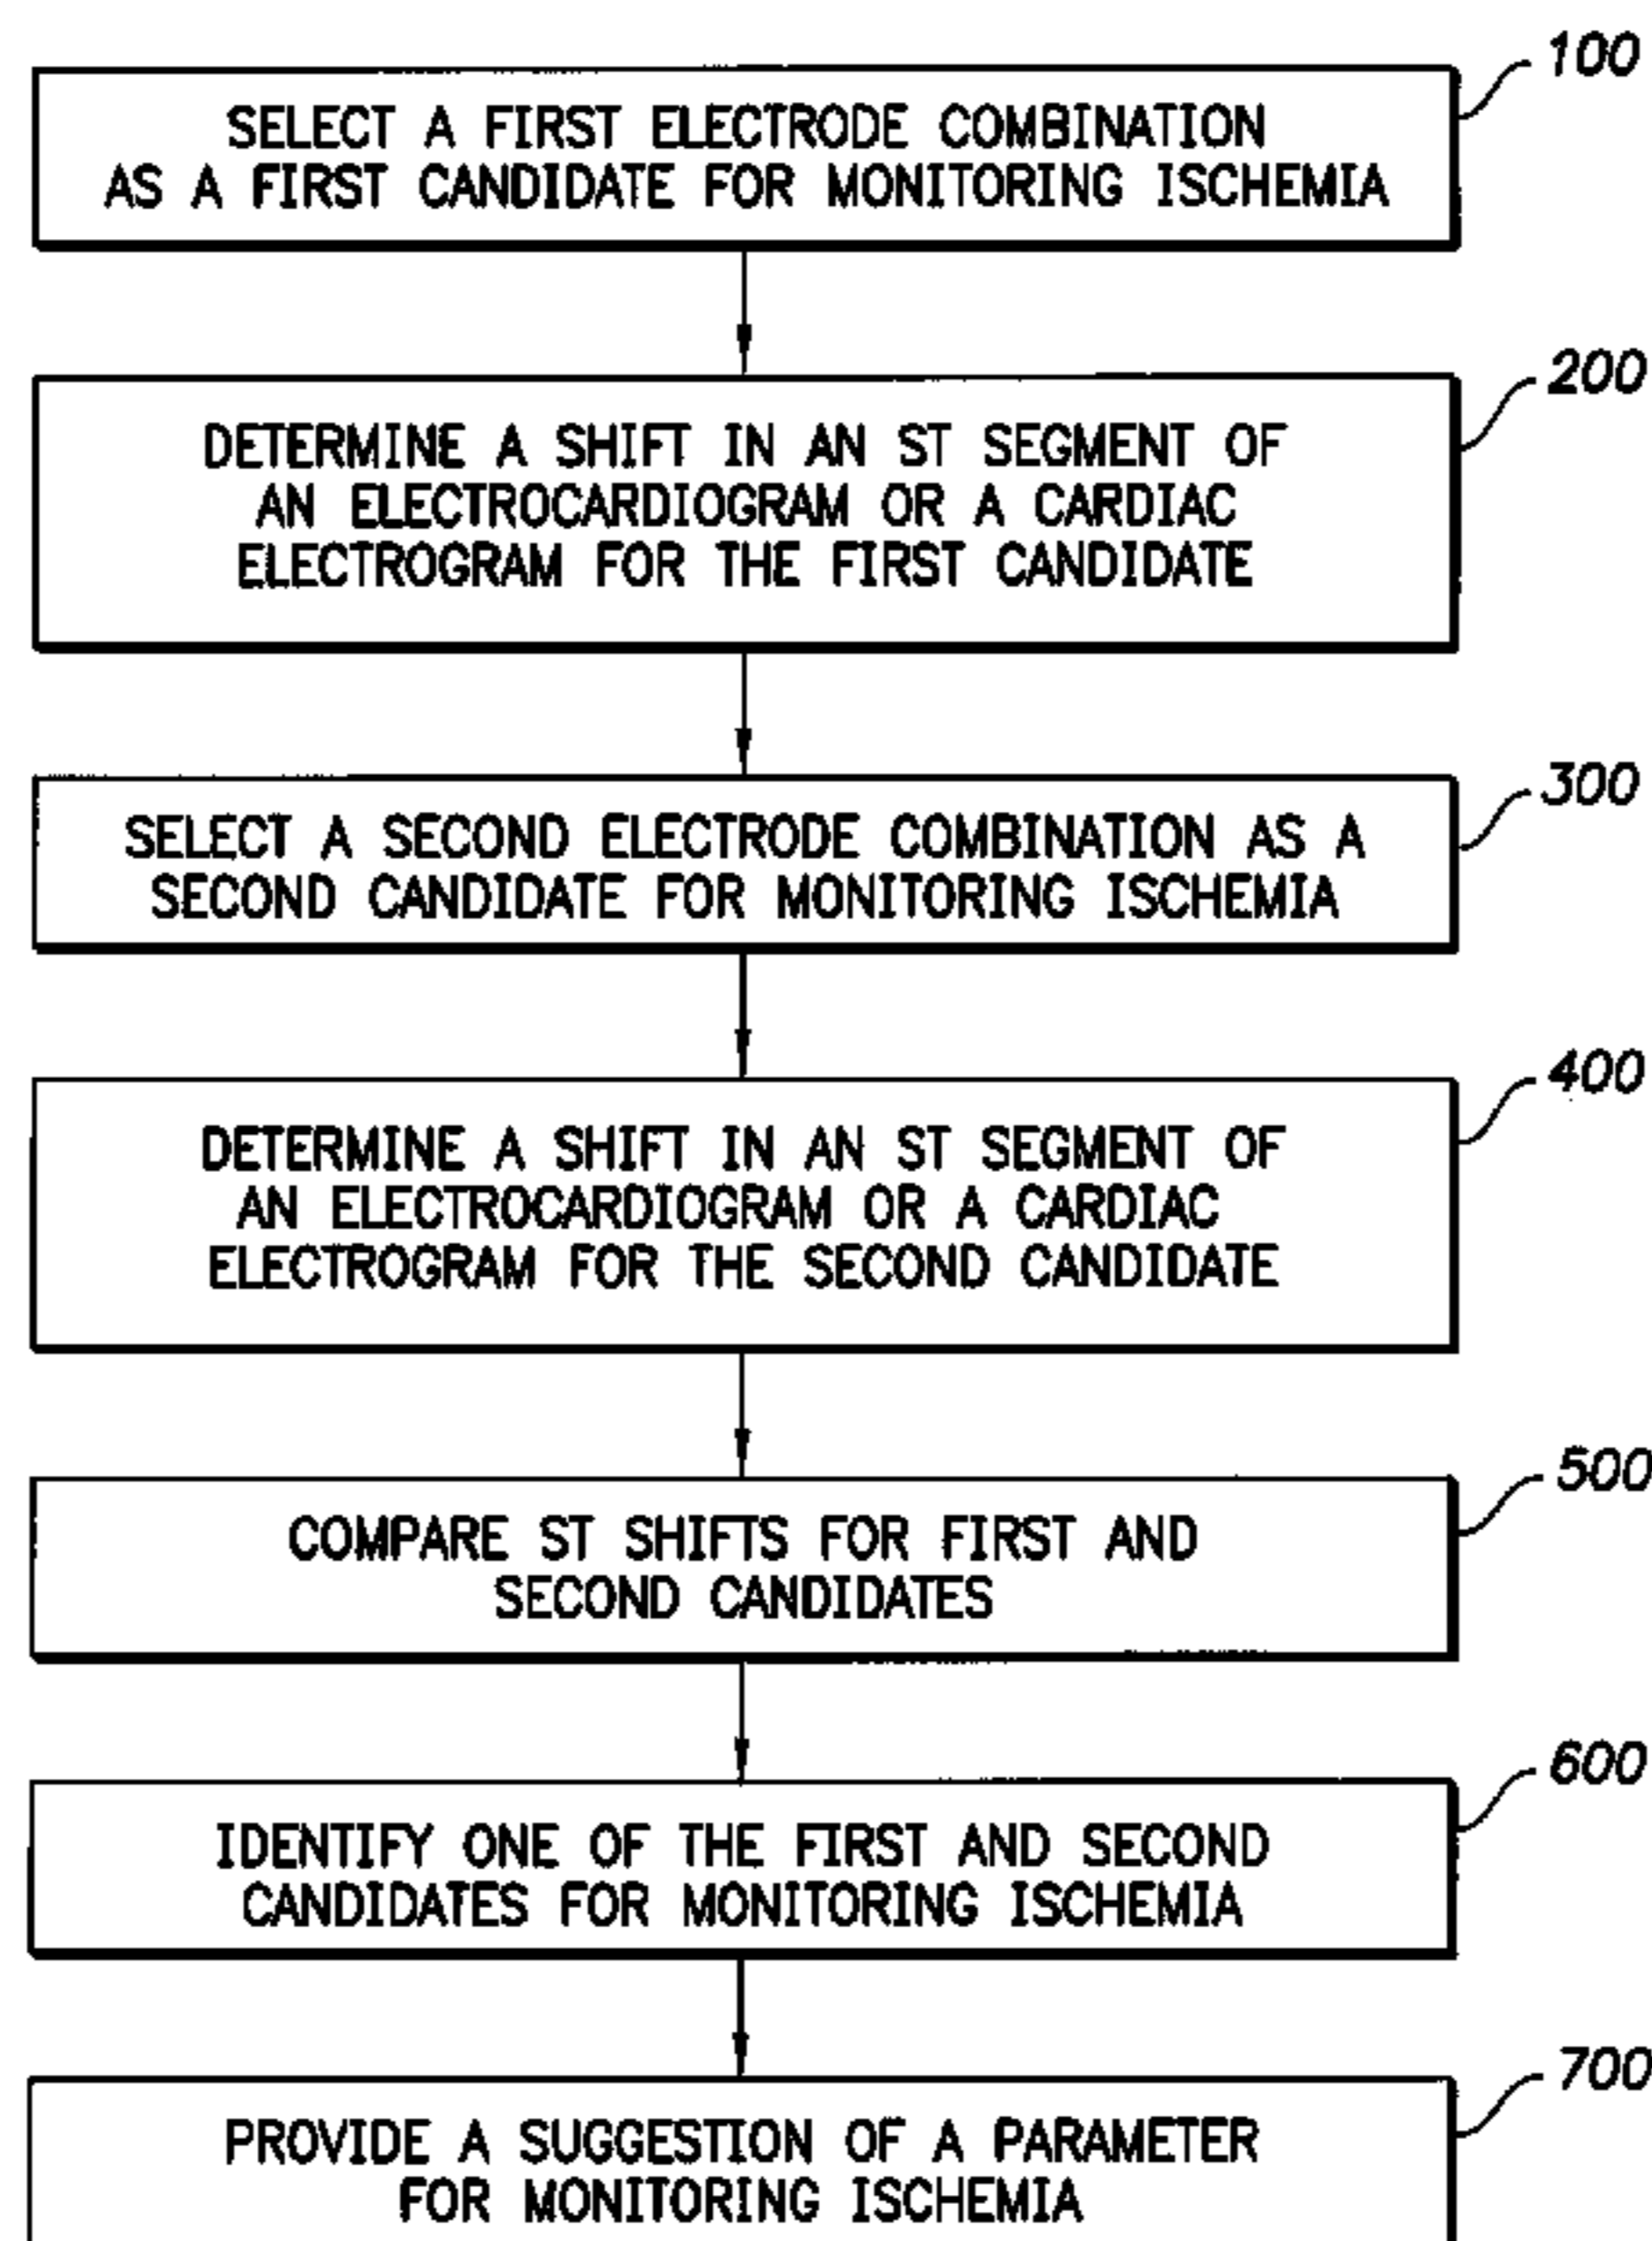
100
SELECT A FIRST ELECTRODE COMBINATION AS A FIRST CANDIDATE FOR MONITORING ISCHEMIA

200
DETERMINE A SHIFT IN AN ST SEGMENT OF AN ELECTROCARDIOGRAM OR A CARDIAC ELECTROGRAM FOR THE FIRST CANDIDATE

300
SELECT A SECOND ELECTRODE COMBINATION AS A SECOND CANDIDATE FOR MONITORING ISCHEMIA

400
DETERMINE A SHIFT IN AN ST SEGMENT OF AN ELECTROCARDIOGRAM OR A CARDIAC ELECTROGRAM FOR THE SECOND CANDIDATE

500
COMPARE ST SHIFTS FOR FIRST AND SECOND CANDIDATES

600
IDENTIFY ONE OF THE FIRST AND SECOND CANDIDATES FOR MONITORING ISCHEMIA

700
PROVIDE A SUGGESTION OF A PARAMETER FOR MONITORING ISCHEMIA